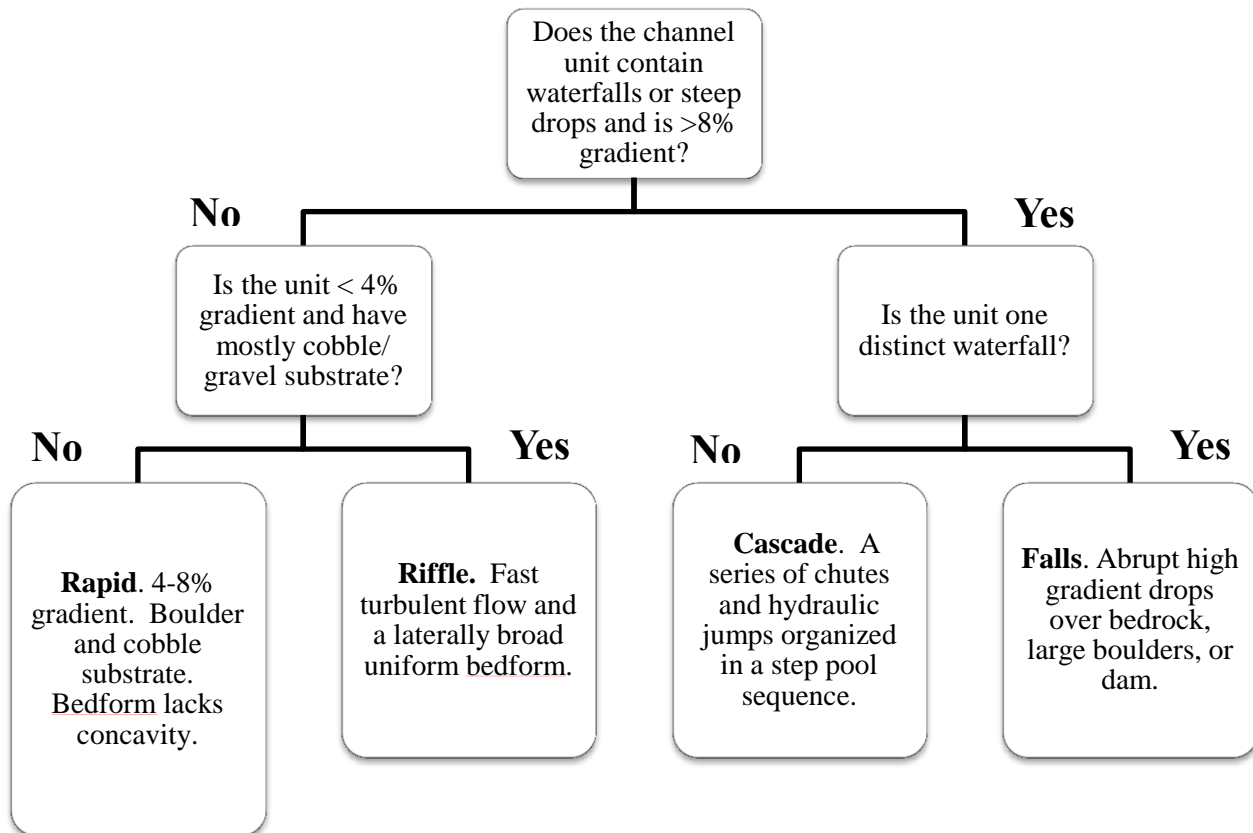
Does the channel unit contain waterfalls or steep drops and is >8% gradient?

No

Yes

Is the unit < 4% gradient and have mostly cobble/ gravel substrate?

Is the unit one distinct waterfall?

No

Yes

No

Yes

**Rapid**. 4-8% gradient. Boulder and cobble substrate. Bedform lacks concavity.

**Riffle.** Fast turbulent flow and a laterally broad uniform bedform.

**Cascade**. A series of chutes and hydraulic jumps organized in a step pool sequence.

**Falls**. Abrupt high gradient drops over bedrock, large boulders, or dam.